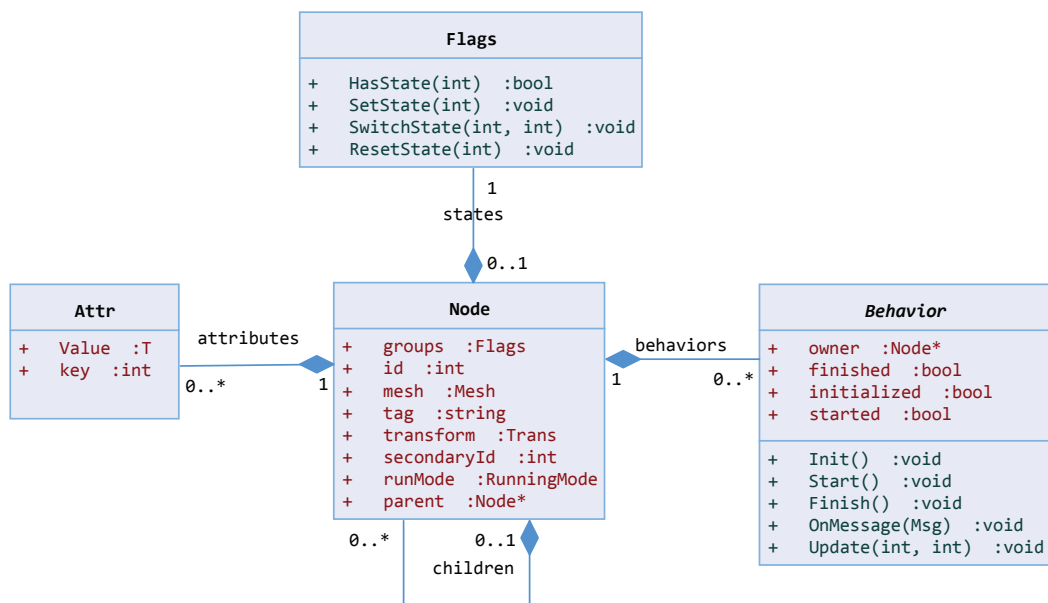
Flags

+ HasState(int) :bool
+ SetState(int) :void
+ SwitchState(int, int) :void
+ ResetState(int) :void

1
states
0..1

Attr

+ Value :T
+ key :int

attributes
0..*
1

Node

+ groups :Flags
+ id :int
+ mesh :Mesh
+ tag :string
+ transform :Trans
+ secondaryId :int
+ runMode :RunningMode
+ parent :Node*

behaviors
1
0..*

Behavior

+ owner :Node*
+ finished :bool
+ initialized :bool
+ started :bool

+ Init() :void
+ Start() :void
+ Finish() :void
+ OnMessage(Msg) :void
+ Update(int, int) :void

0..*
0..1
children